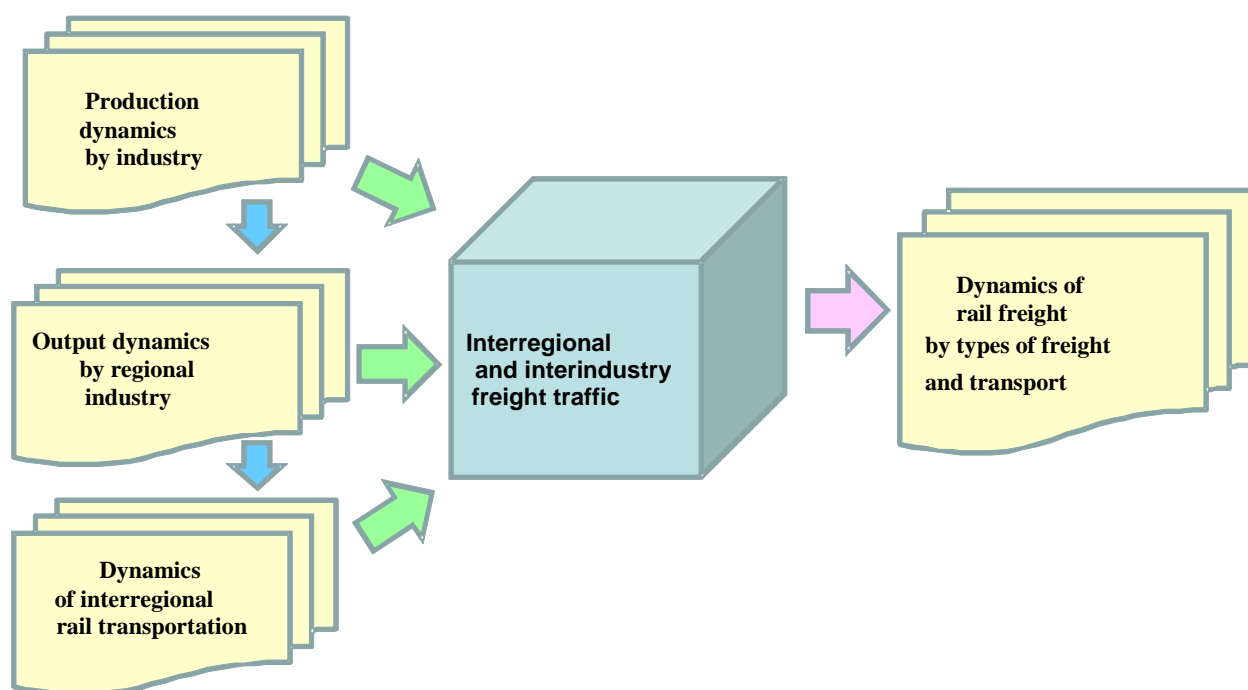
Production dynamics by industry

Output dynamics by regional industry

Dynamics of interregional rail transportation

Interregional and interindustry freight traffic

Dynamics of rail freight by types of freight and transport